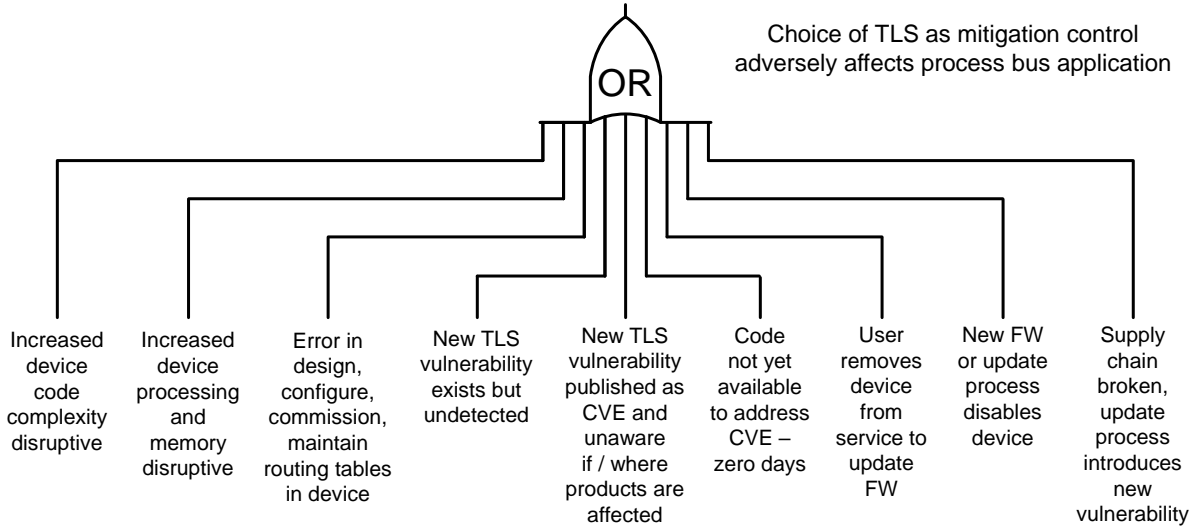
Choice of TLS as mitigation control adversely affects process bus application

OR

Increased device code complexity disruptive

Increased device processing and memory disruptive

Error in design, configure, commission, maintain routing tables in device

New TLS vulnerability exists but undetected

New TLS vulnerability published as CVE and unaware if / where products are affected

Code not yet available to address CVE – zero days

User removes device from service to update FW

New FW or update process disables device

Supply chain broken, update process introduces new vulnerability